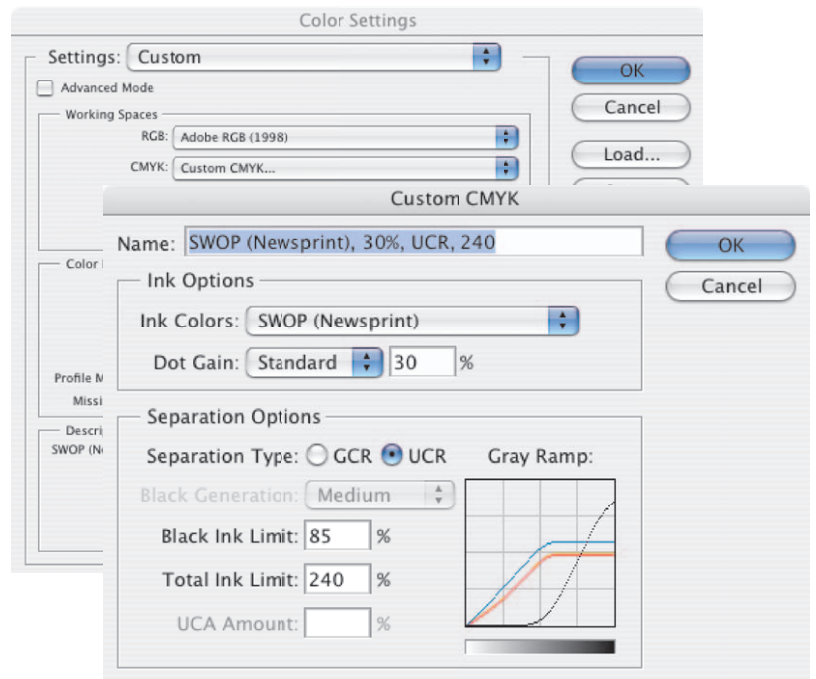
Color Settings

Settings: Custom

Advanced Mode

Working Spaces

RGB: Adobe RGB (1998)

CMYK: Custom CMYK...

Color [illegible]

Profile M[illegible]

Missi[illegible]

Descri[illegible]

SWOP (N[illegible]

OK

Cancel

Load...

Custom CMYK

Name: SWOP (Newsprint), 30%, UCR, 240

OK

Cancel

Ink Options

Ink Colors: SWOP (Newsprint)

Dot Gain: Standard 30 %

Separation Options

Separation Type: GCR UCR

Gray Ramp:

Black Generation: Medium

Black Ink Limit: 85 %

Total Ink Limit: 240 %

UCA Amount: %